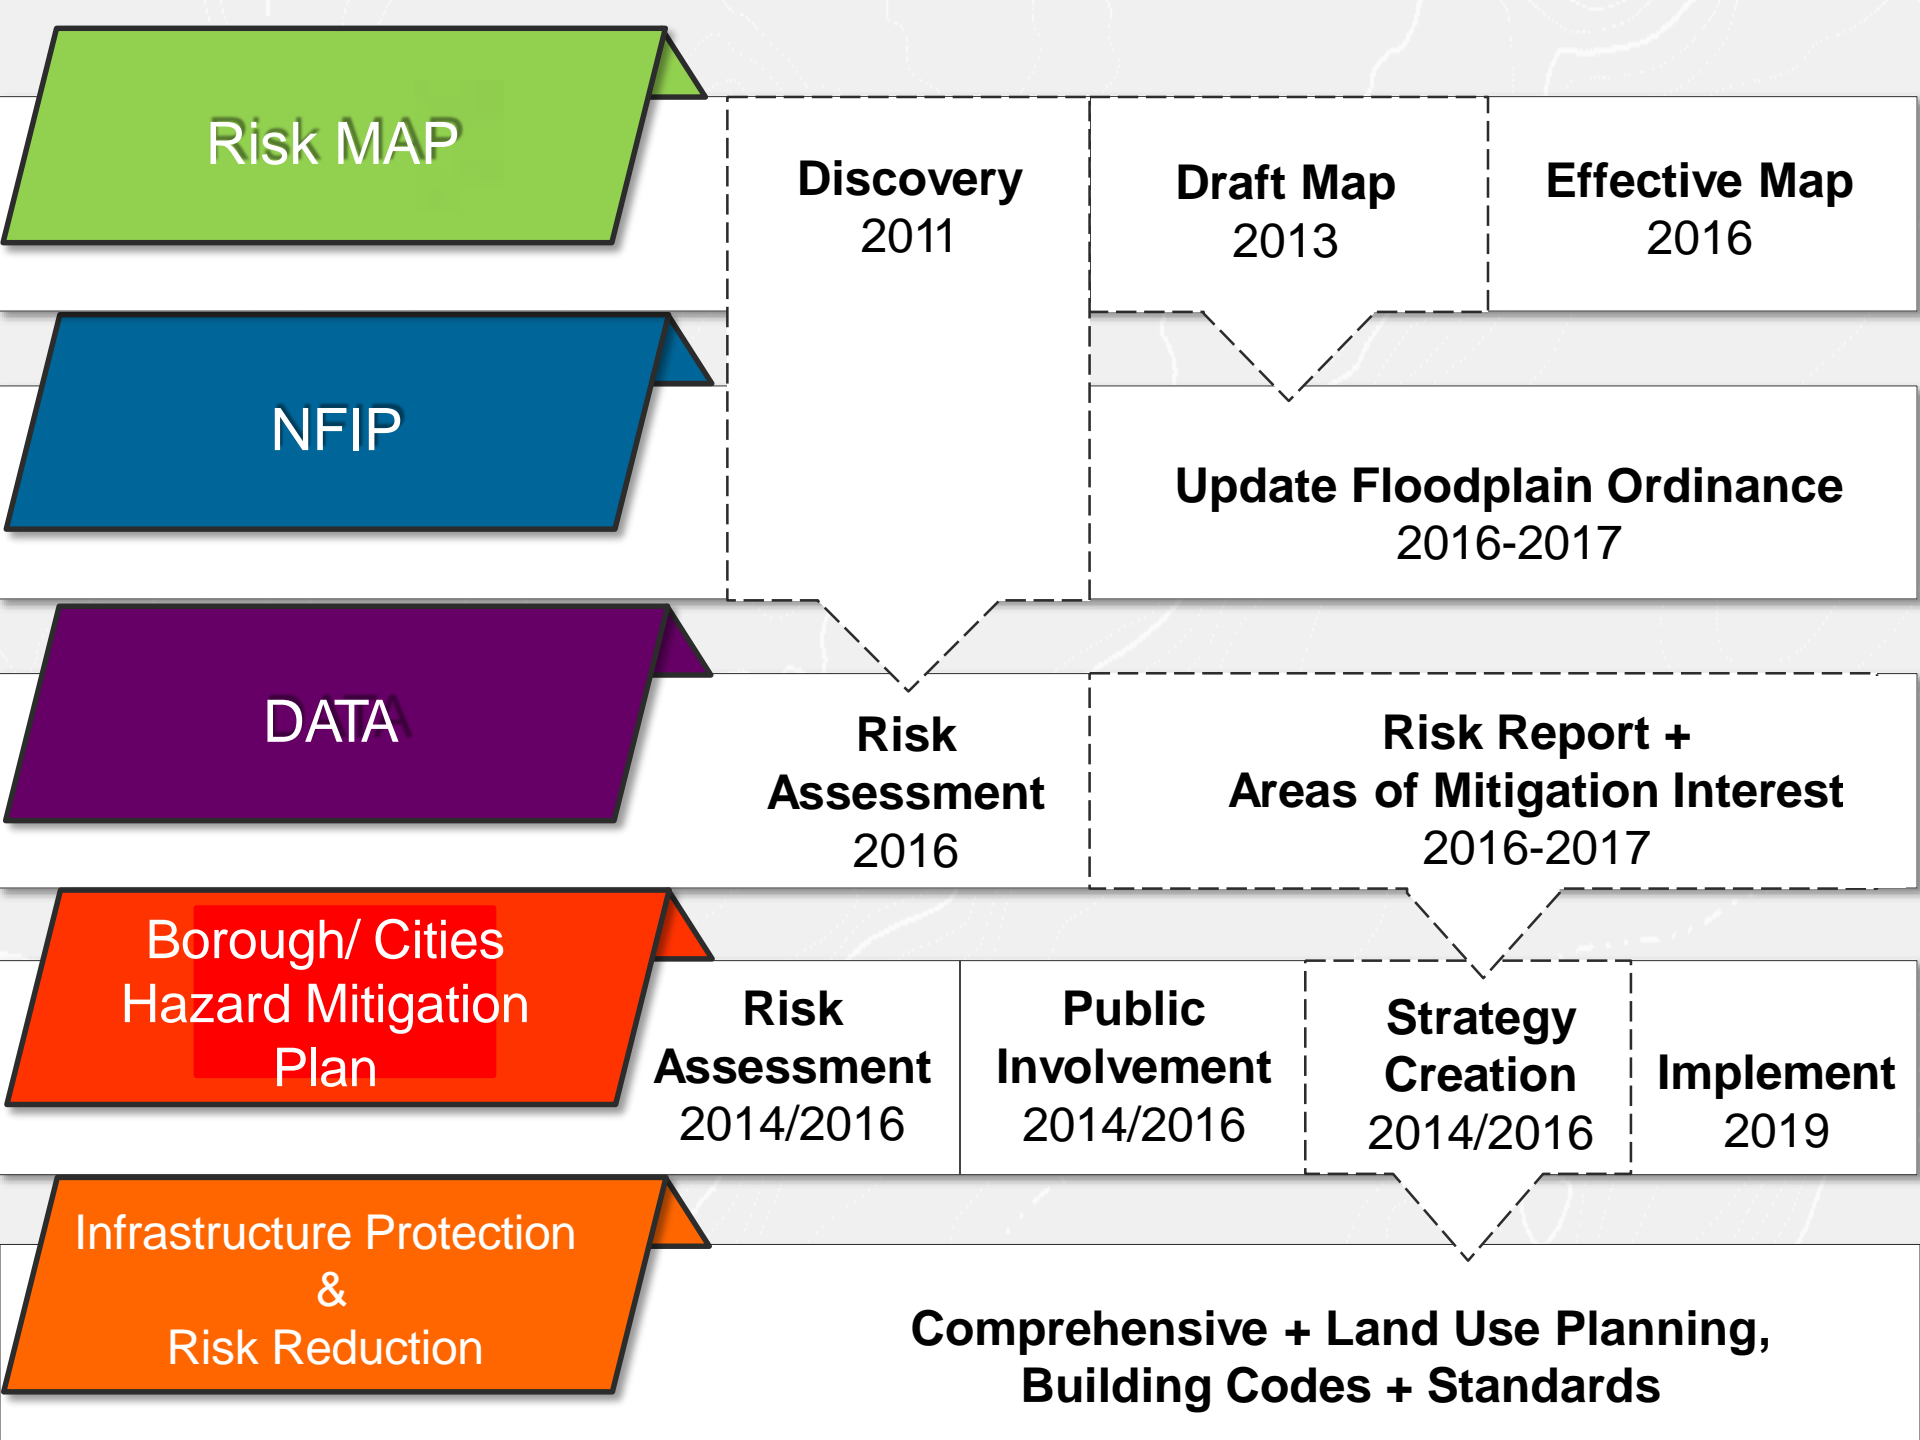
Risk MAP

Discovery
2011

Draft Map
2013

Effective Map
2016

NFIP

Update Floodplain Ordinance
2016-2017

DATA

Risk Assessment
2016

Risk Report +
Areas of Mitigation Interest
2016-2017

Borough/ Cities Hazard Mitigation Plan

Risk Assessment
2014/2016

Public Involvement
2014/2016

Strategy Creation
2014/2016

Implement
2019

Infrastructure Protection
&
Risk Reduction

Comprehensive + Land Use Planning,
Building Codes + Standards